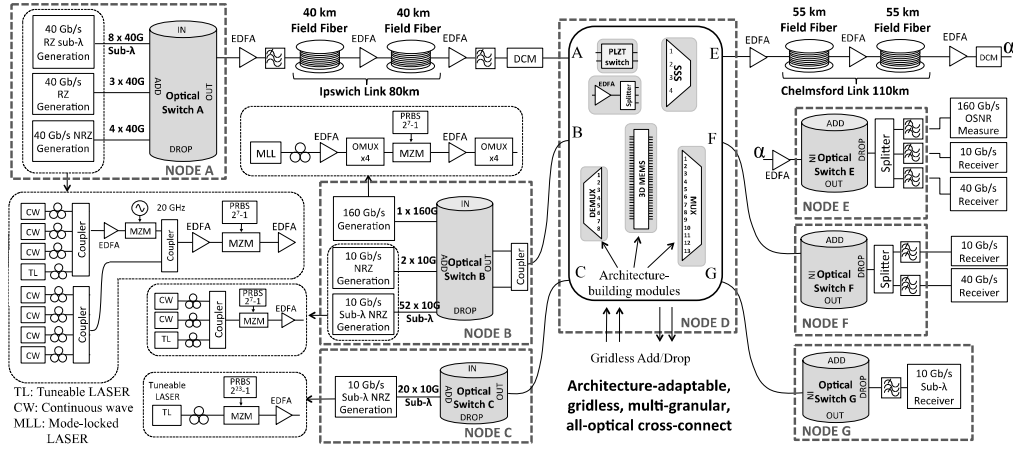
40 Gb/s RZ sub-λ Generation
8 x 40G Sub-λ
40 Gb/s RZ Generation
3 x 40G
40 Gb/s NRZ Generation
4 x 40G
IN
ADD
Optical Switch A
OUT
DROP
NODE A
EDFA
40 km Field Fiber
40 km Field Fiber
EDFA
DCM
Ipswich Link 80km
MLL
EDFA
OMUX x4
PRBS $2^7$-1
MZM
EDFA
OMUX x4
160 Gb/s Generation
1 x 160G
10 Gb/s NRZ Generation
2 x 10G
10 Gb/s Sub-λ NRZ Generation
52 x 10G Sub-λ
IN
ADD
Optical Switch B
OUT
DROP
Coupler
NODE B
CW
CW
CW
TL
Coupler
20 GHz
EDFA
MZM
Coupler
PRBS $2^7$-1
MZM
EDFA
EDFA
CW
CW
CW
CW
Coupler
CW
CW
TL
Coupler
PRBS $2^7$-1
MZM
EDFA
TL: Tuneable LASER
CW: Continuous wave
MLL: Mode-locked LASER
Tuneable LASER
TL
PRBS $2^7$-1
MZM
10 Gb/s Sub-λ NRZ Generation
20 x 10G Sub-λ
IN
ADD
Optical Switch C
OUT
DROP
NODE C
A
B
C
PLZT switch
EDFA
Splitter
SSS
DEMUX
3D MEMS
MUX
Architecture-building modules
E
F
G
NODE D
Gridless Add/Drop
Architecture-adaptable, gridless, multi-granular, all-optical cross-connect
EDFA
55 km Field Fiber
EDFA
55 km Field Fiber
EDFA
DCM
α
Chelmsford Link 110km
α
EDFA
ADD
IN
Optical Switch E
DROP
OUT
Splitter
160 Gb/s OSNR Measure
10 Gb/s Receiver
40 Gb/s Receiver
NODE E
ADD
IN
Optical Switch F
DROP
OUT
Splitter
10 Gb/s Receiver
40 Gb/s Receiver
NODE F
ADD
IN
Optical Switch G
OUT
10 Gb/s Sub-λ Receiver
NODE G